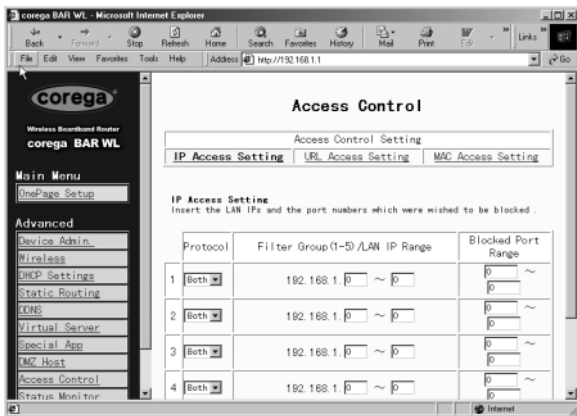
corega BAR WL - Microsoft Internet Explorer

Back Forward Stop Refresh Home Search Favorites History Mail Print Edit Links

File Edit View Favorites Tools Help Address http://192.168.1.1 Go

corega
Wireless Broadband Router
corega BAR WL

Main Menu
OnePage Setup

Advanced
Device Admin.
Wireless
DHCP Settings
Static Routing
DDNS
Virtual Server
Special App
DMZ Host
Access Control
Status Monitor

Access Control

Access Control Setting
IP Access Setting | URL Access Setting | MAC Access Setting

IP Access Setting
Insert the LAN IPs and the port numbers which were wished to be blocked.

| | Protocol | Filter Group(1-5)/LAN IP Range | Blocked Port Range |
|---|---|---|---|
| 1 | Both | 192.168.1. 0 ~ 0 | 0 ~ 0 |
| 2 | Both | 192.168.1. 0 ~ 0 | 0 ~ 0 |
| 3 | Both | 192.168.1. 0 ~ 0 | 0 ~ 0 |
| 4 | Both | 192.168.1. 0 ~ 0 | 0 ~ 0 |

Internet